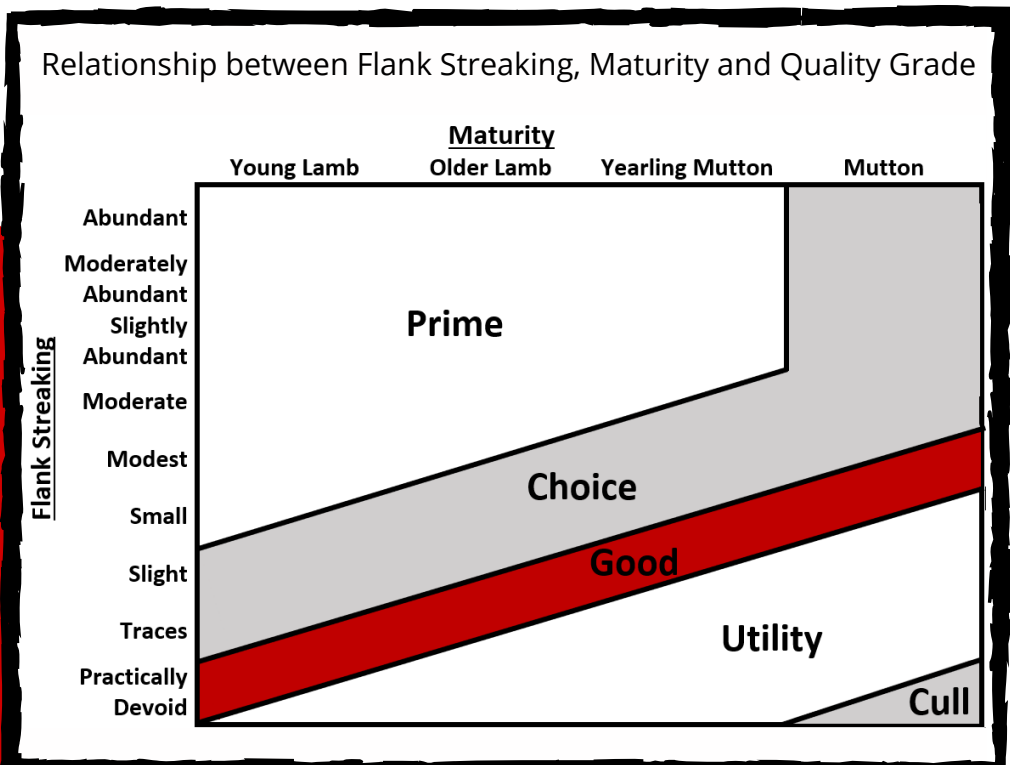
Relationship between Flank Streaking, Maturity and Quality Grade

Maturity

Young Lamb
Older Lamb
Yearling Mutton
Mutton

Flank Streaking

Abundant
Moderately Abundant
Slightly Abundant
Moderate
Modest
Small
Slight
Traces
Practically Devoid

Prime
Choice
Good
Utility
Cull